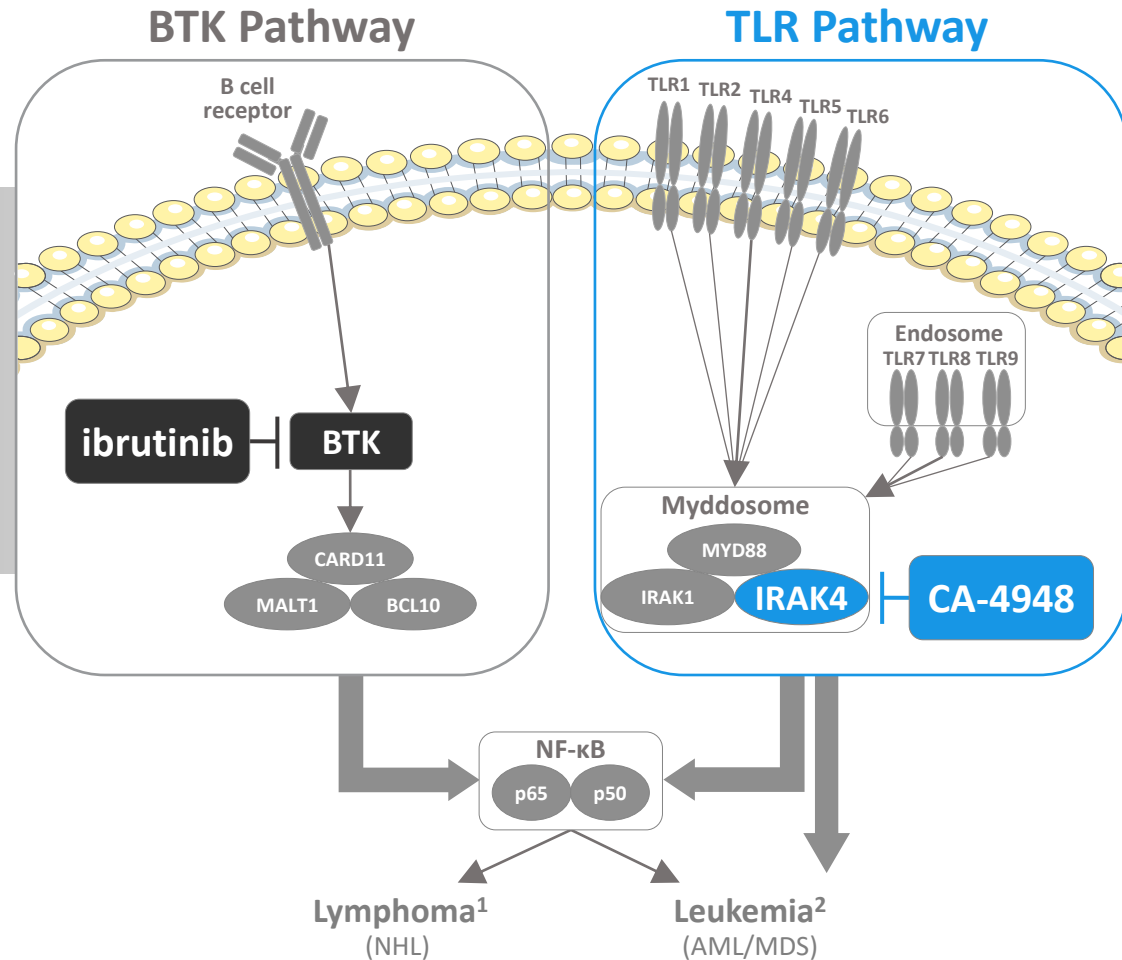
BTK Pathway

TLR Pathway

B cell receptor

TLR1 TLR2 TLR4 TLR5 TLR6

Endosome
TLR7 TLR8 TLR9

ibrutinib

BTK

CARD11
MALT1 BCL10

Myddosome
MYD88
IRAK1 IRAK4

CA-4948

NF-κB
p65 p50

Lymphoma$^1$
(NHL)

Leukemia$^2$
(AML/MDS)